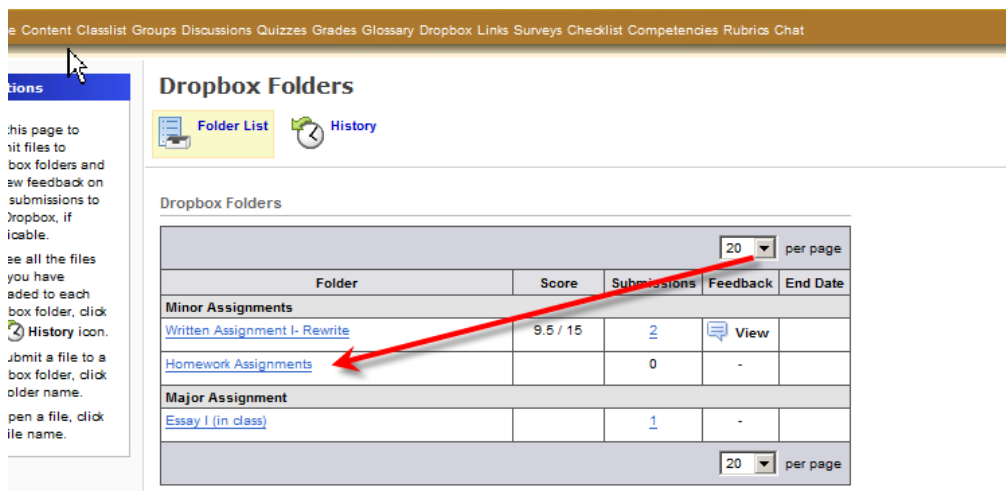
e Content Classlist Groups Discussions Quizzes Grades Glossary Dropbox Links Surveys Checklist Competencies Rubrics Chat

tions

this page to hit files to box folders and ew feedback on submissions to Dropbox, if icable.

ee all the files you have aded to each box folder, click History icon.

ubmit a file to a box folder, click older name.

pen a file, click ile name.

Dropbox Folders

Folder List History

Dropbox Folders

20 per page

| Folder | Score | Submissions | Feedback | End Date |
|---|---|---|---|---|
| Minor Assignments | | | | |
| Written Assignment I- Rewrite | 9.5 / 15 | 2 | View | |
| Homework Assignments | | 0 | - | |
| Major Assignment | | | | |
| Essay I (in class) | | 1 | - | |

20 per page